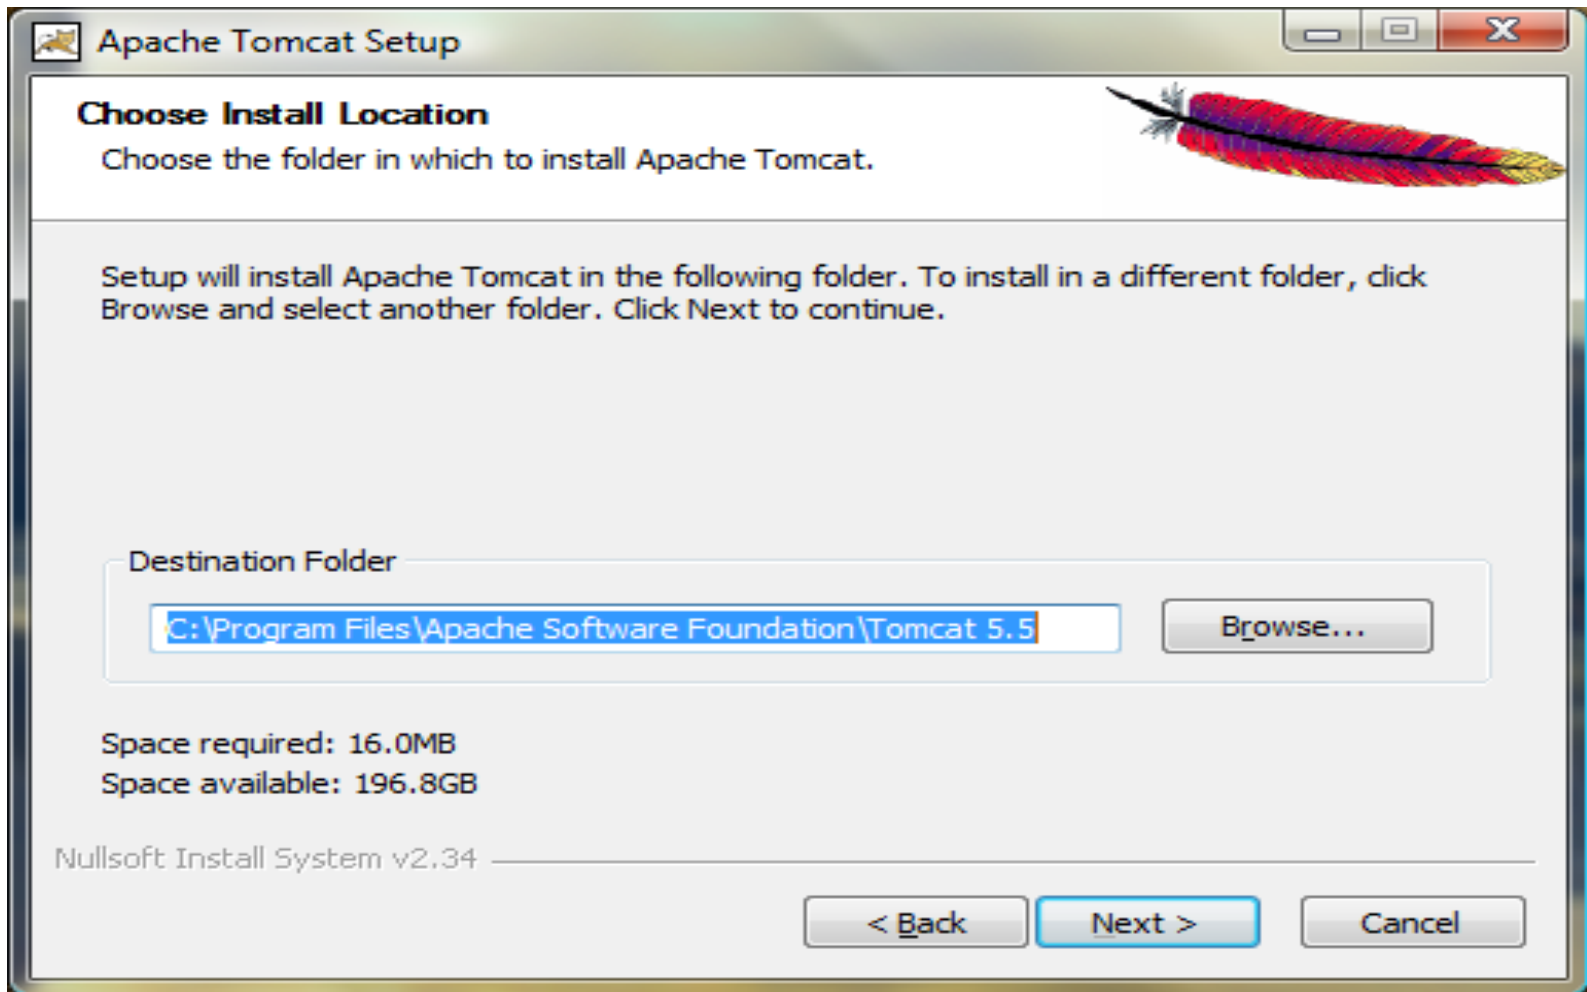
Apache Tomcat Setup

Choose Install Location

Choose the folder in which to install Apache Tomcat.

Setup will install Apache Tomcat in the following folder. To install in a different folder, click Browse and select another folder. Click Next to continue.

Destination Folder

C:\Program Files\Apache Software Foundation\Tomcat 5.5

Browse...

Space required: 16.0MB
Space available: 196.8GB

Nullsoft Install System v2.34

< Back

Next >

Cancel